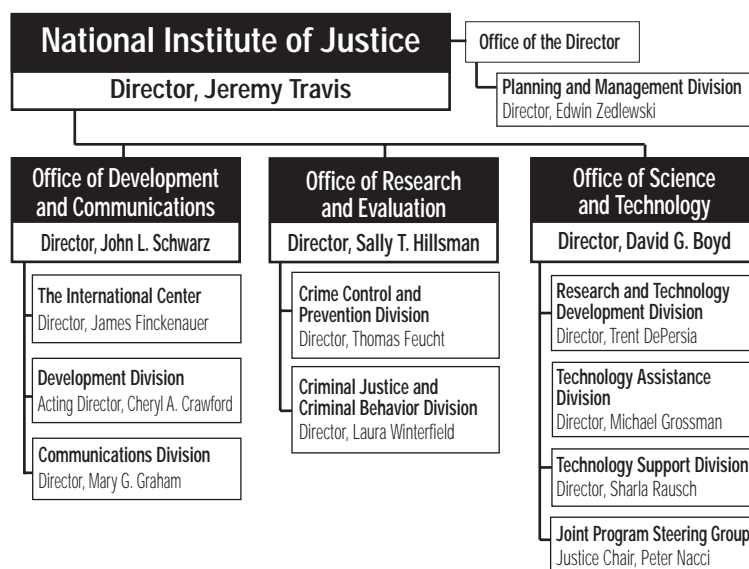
National Institute of Justice

Director, Jeremy Travis

Office of the Director

Planning and Management Division
Director, Edwin Zedlewski

Office of Development and Communications

Director, John L. Schwarz

The International Center
Director, James Finckenauer

Development Division
Acting Director, Cheryl A. Crawford

Communications Division
Director, Mary G. Graham

Office of Research and Evaluation

Director, Sally T. Hillsman

Crime Control and Prevention Division
Director, Thomas Feucht

Criminal Justice and Criminal Behavior Division
Director, Laura Winterfield

Office of Science and Technology

Director, David G. Boyd

Research and Technology Development Division
Director, Trent DePersia

Technology Assistance Division
Director, Michael Grossman

Technology Support Division
Director, Sharla Rausch

Joint Program Steering Group
Justice Chair, Peter Nacci